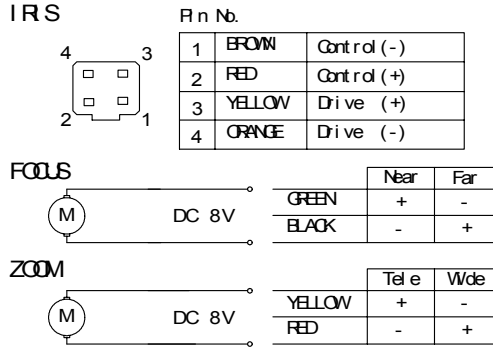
IRIS

Pin No.

4 3
2 1

| 1 | BROWN | Control(-) |
|---|---|---|
| 2 | RED | Control(+) |
| 3 | YELLOW | Drive (+) |
| 4 | ORANGE | Drive (-) |

FOCUS

M DC 8V

| | Near | Far |
|---|---|---|
| GREEN | + | - |
| BLACK | - | + |

ZOOM

M DC 8V

| | Tele | Wide |
|---|---|---|
| YELLOW | + | - |
| RED | - | + |